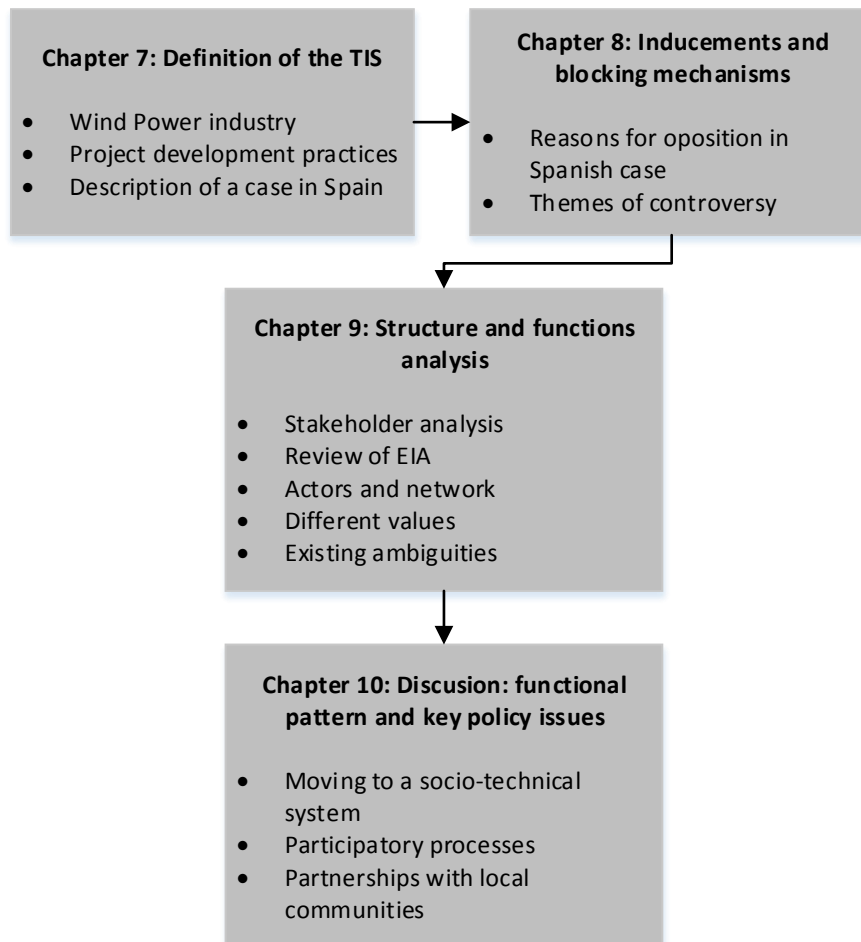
**Chapter 7: Definition of the TIS**

- Wind Power industry
- Project development practices
- Description of a case in Spain

**Chapter 8: Inducements and blocking mechanisms**

- Reasons for oposition in Spanish case
- Themes of controversy

**Chapter 9: Structure and functions analysis**

- Stakeholder analysis
- Review of EIA
- Actors and network
- Different values
- Existing ambiguities

**Chapter 10: Discusion: functional pattern and key policy issues**

- Moving to a socio-technical system
- Participatory processes
- Partnerships with local communities